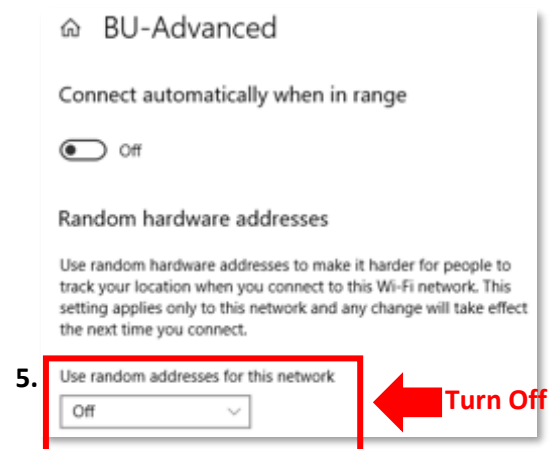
BU-Advanced

Connect automatically when in range

Off

Random hardware addresses

Use random hardware addresses to make it harder for people to track your location when you connect to this Wi-Fi network. This setting applies only to this network and any change will take effect the next time you connect.

5. Use random addresses for this network

Off

Turn Off